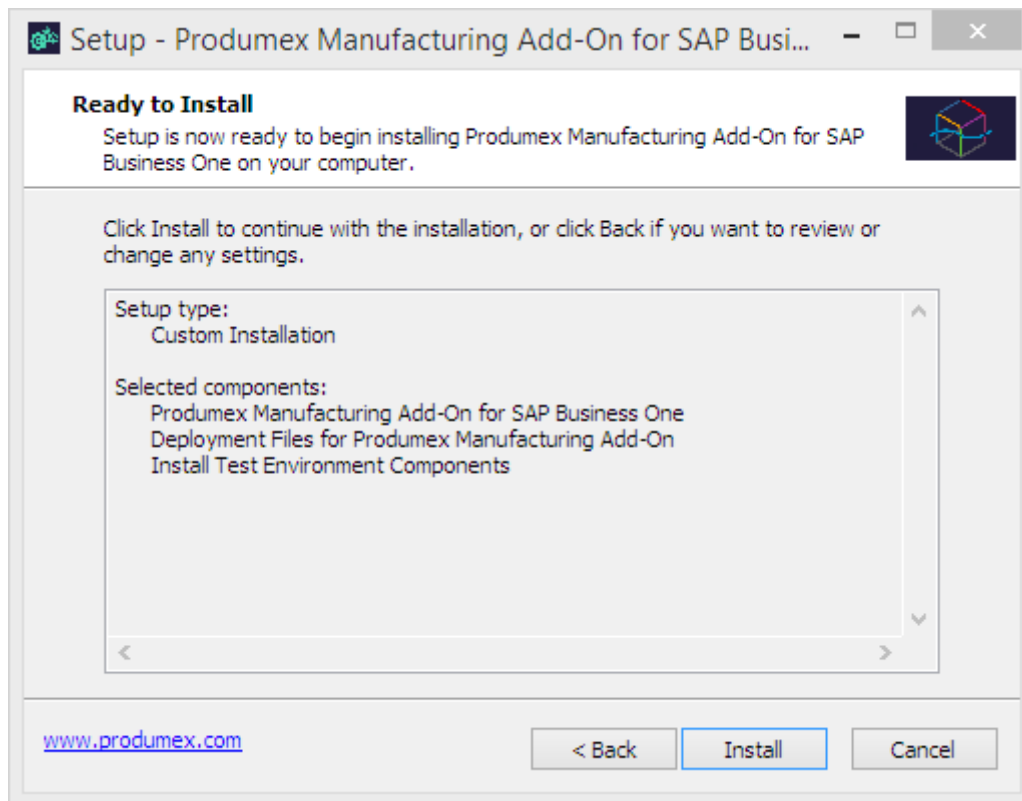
Setup - Produmex Manufacturing Add-On for SAP Busi...

Ready to Install

Setup is now ready to begin installing Produmex Manufacturing Add-On for SAP Business One on your computer.

Click Install to continue with the installation, or click Back if you want to review or change any settings.

Setup type:
Custom Installation

Selected components:
Produmex Manufacturing Add-On for SAP Business One
Deployment Files for Produmex Manufacturing Add-On
Install Test Environment Components

www.produmex.com

< Back

Install

Cancel